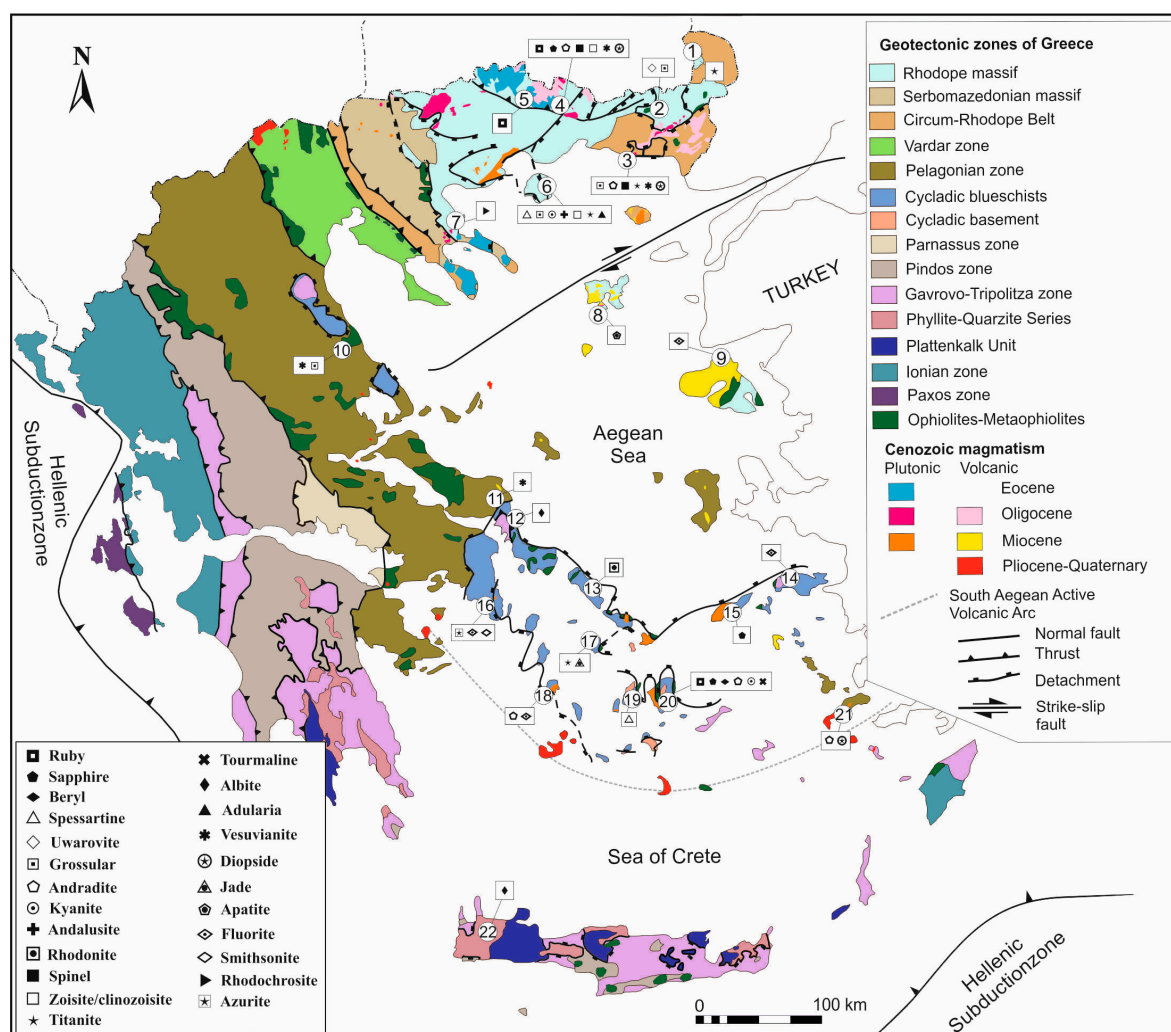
N

1
2
3
4
5
6
7
8
9
10
11
12
13
14
15
16
17
18
19
20
21
22

TURKEY

Aegean Sea

Hellenic Subductionzone

Sea of Crete

Hellenic Subductionzone

0 100 km

Geotectonic zones of Greece
Rhodope massif
Serbomazedonian massif
Circum-Rhodope Belt
Vardar zone
Pelagonian zone
Cycladic blueschists
Cycladic basement
Parnassus zone
Pindos zone
Gavrovo-Tripolitza zone
Phyllite-Quarzite Series
Plattenkalk Unit
Ionian zone
Paxos zone
Ophiolites-Metaophiolites

Cenozoic magmatism
Plutonic Volcanic
Eocene
Oligocene
Miocene
Pliocene-Quaternary

South Aegean Active Volcanic Arc
Normal fault
Thrust
Detachment
Strike-slip fault

Ruby
Sapphire
Beryl
Spessartine
Uwarovite
Grossular
Andradite
Kyanite
Andalusite
Rhodonite
Spinel
Zoisite/clinozoisite
Titanite
Tourmaline
Albite
Adularia
Vesuvianite
Diopside
Jade
Apatite
Fluorite
Smithsonite
Rhodochrosite
Azurite